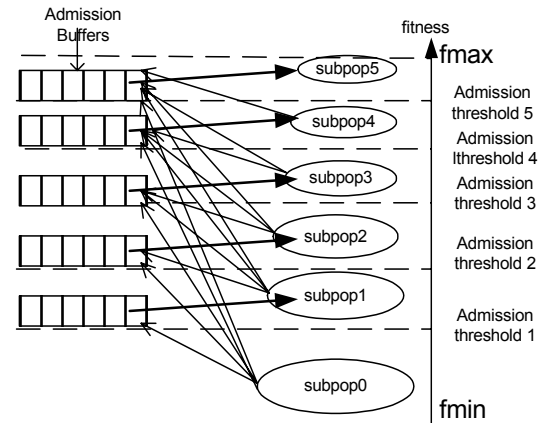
Admission Buffers

fitness

fmax

subpop5

Admission threshold 5

subpop4

Admission lthreshold 4

subpop3

Admission threshold 3

subpop2

Admission threshold 2

subpop1

Admission threshold 1

subpop0

fmin